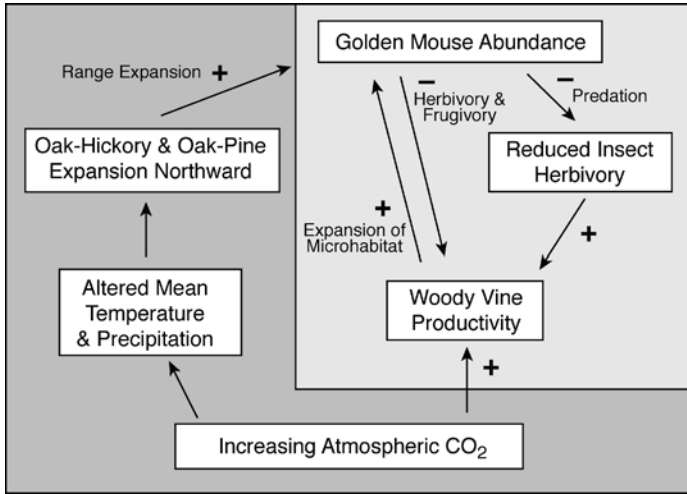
Range Expansion +

Golden Mouse Abundance

−
Herbivory & Frugivory

−
Predation

Oak-Hickory & Oak-Pine Expansion Northward

Reduced Insect Herbivory

+
Expansion of Microhabitat

+

Altered Mean Temperature & Precipitation

Woody Vine Productivity

+

Increasing Atmospheric $CO_2$